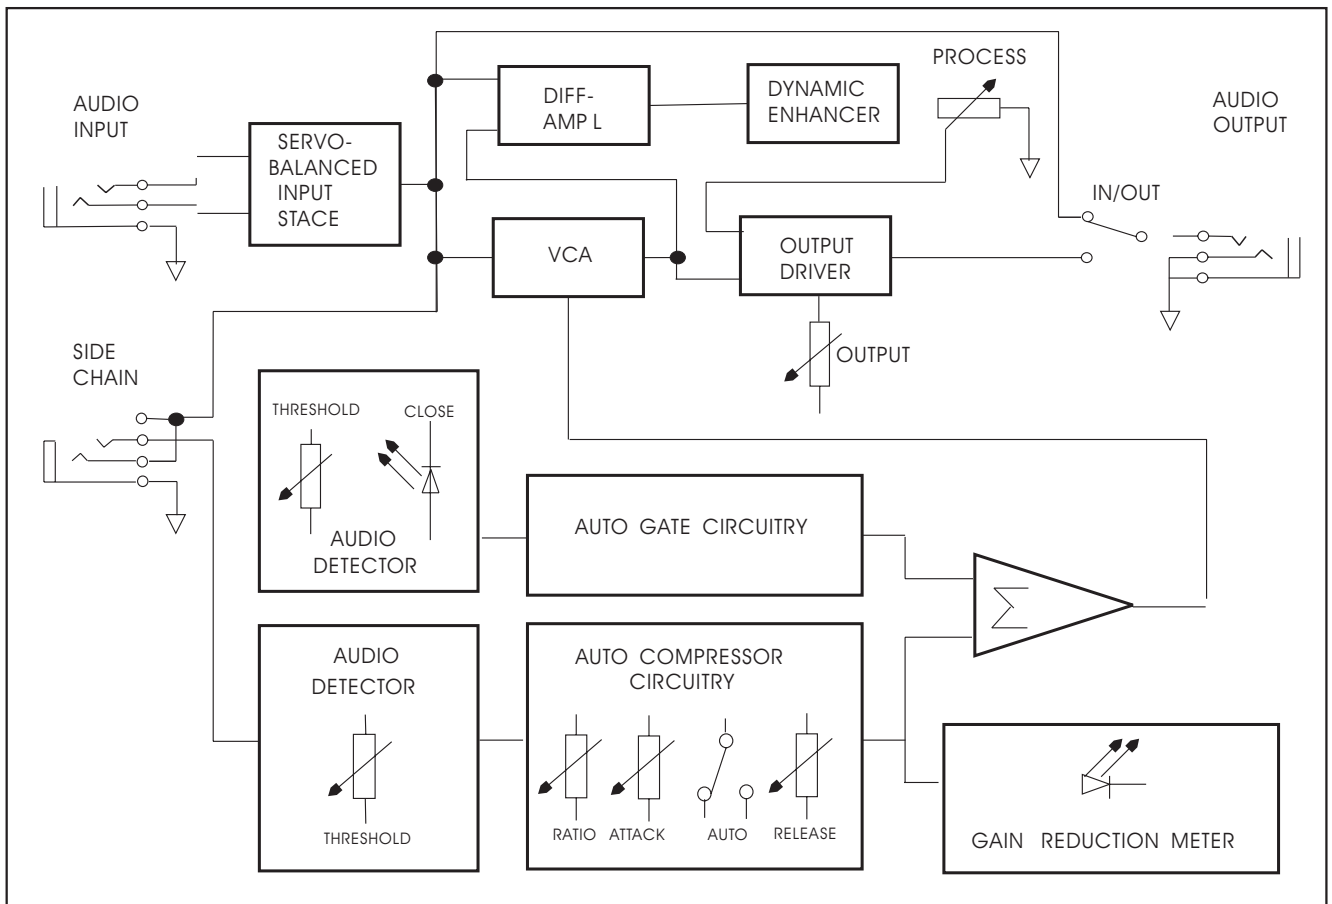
AUDIO INPUT

SERVO-BALANCED INPUT STACE

DIFF-AMP L

DYNAMIC ENHANCER

PROCESS

AUDIO OUTPUT

IN/OUT

VCA

OUTPUT DRIVER

OUTPUT

SIDE CHAIN

THRESHOLD

CLOSE

AUDIO DETECTOR

AUTO GATE CIRCUITRY

$\Sigma$

AUDIO DETECTOR

THRESHOLD

AUTO COMPRESSOR CIRCUITRY

RATIO

ATTACK

AUTO

RELEASE

GAIN REDUCTION METER